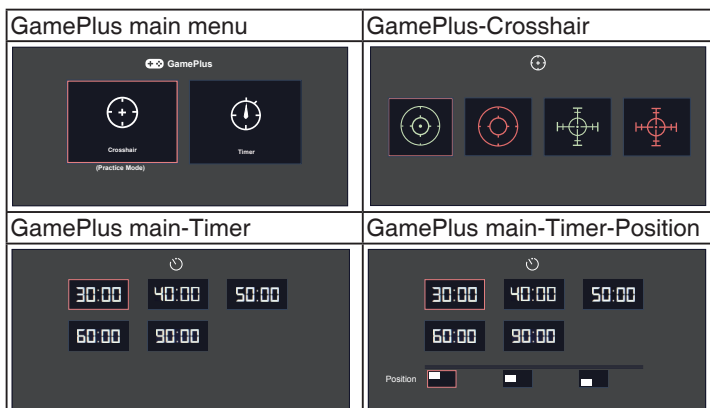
| GamePlus main menu | GamePlus-Crosshair |
|---|---|
| GamePlus<br>Crosshair<br>(Practice Mode)<br>Timer | |
| GamePlus main-Timer | GamePlus main-Timer-Position |
| 30:00 40:00 50:00<br>60:00 90:00 | 30:00 40:00 50:00<br>60:00 90:00<br>Position |